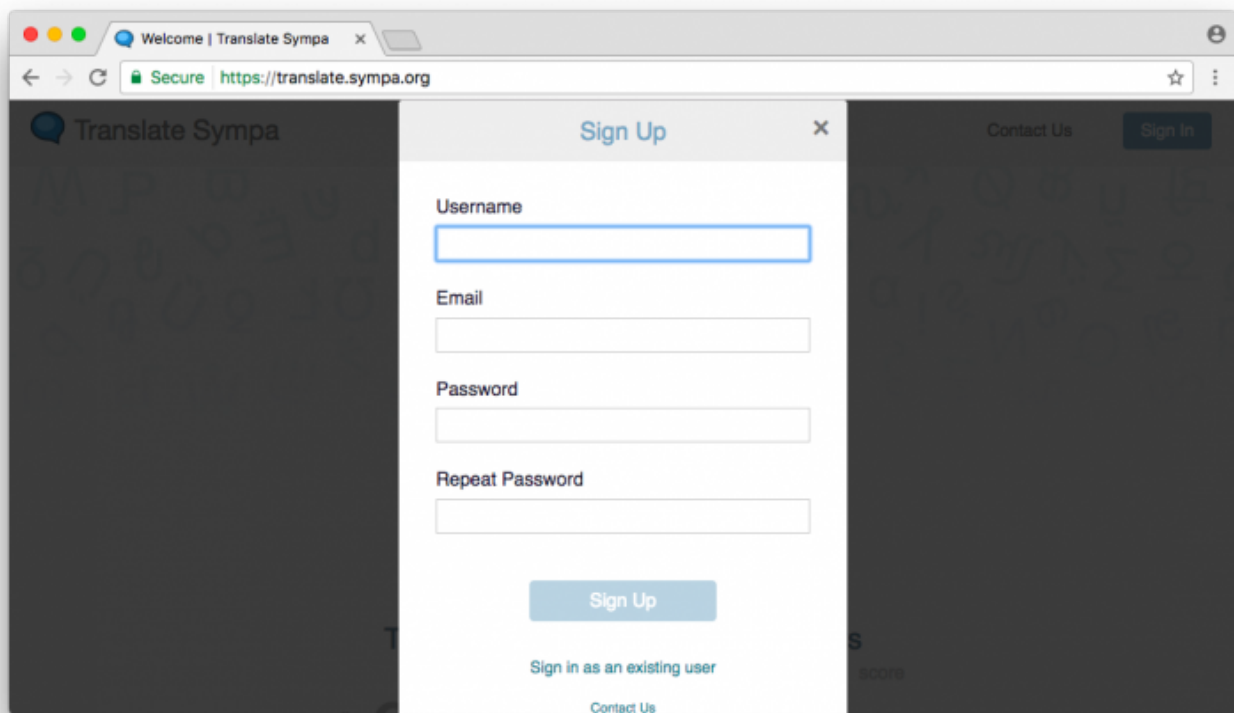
Welcome | Translate Sympa ×

Secure https://translate.sympa.org

Translate Sympa

Contact Us

Sign In

Sign Up ×

Username

Email

Password

Repeat Password

Sign Up

Sign in as an existing user

Contact Us

T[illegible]s

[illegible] score